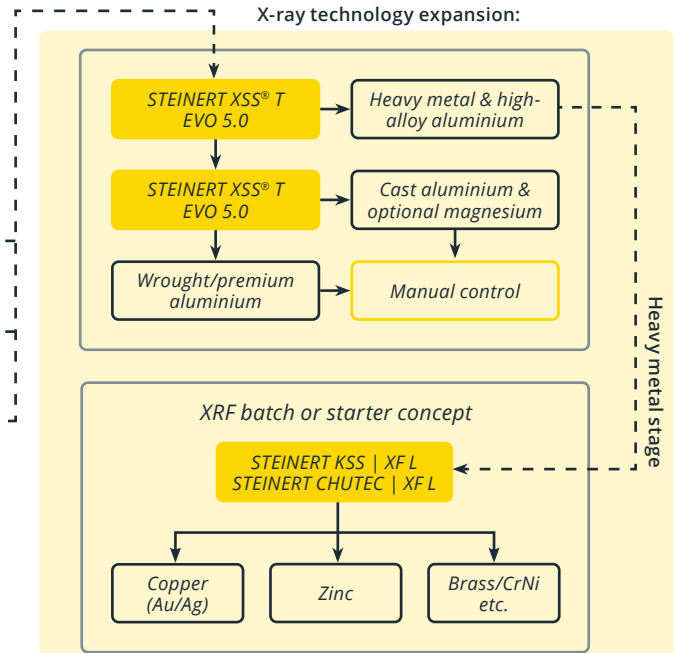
X-ray technology expansion:

STEINERT XSS® T EVO 5.0

Heavy metal & high-alloy aluminium

STEINERT XSS® T EVO 5.0

Cast aluminium & optional magnesium

Wrought/premium aluminium

Manual control

Heavy metal stage

XRF batch or starter concept

STEINERT KSS | XF L
STEINERT CHUTEC | XF L

Copper (Au/Ag)

Zinc

Brass/CrNi etc.